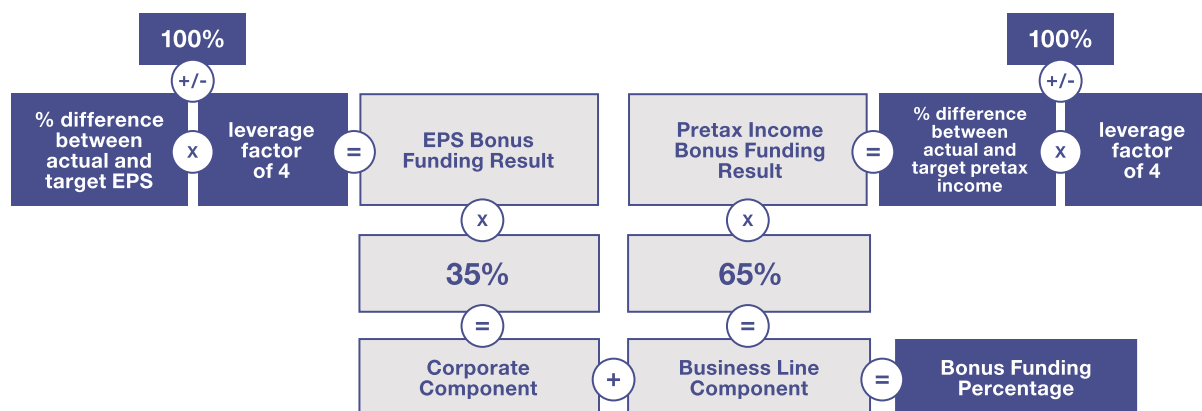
100%

+/-

% difference between actual and target EPS

x

leverage factor of 4

=

EPS Bonus Funding Result

x

35%

=

Corporate Component

+

100%

+/-

Pretax Income Bonus Funding Result

=

% difference between actual and target pretax income

x

leverage factor of 4

x

65%

=

Business Line Component

=

Bonus Funding Percentage